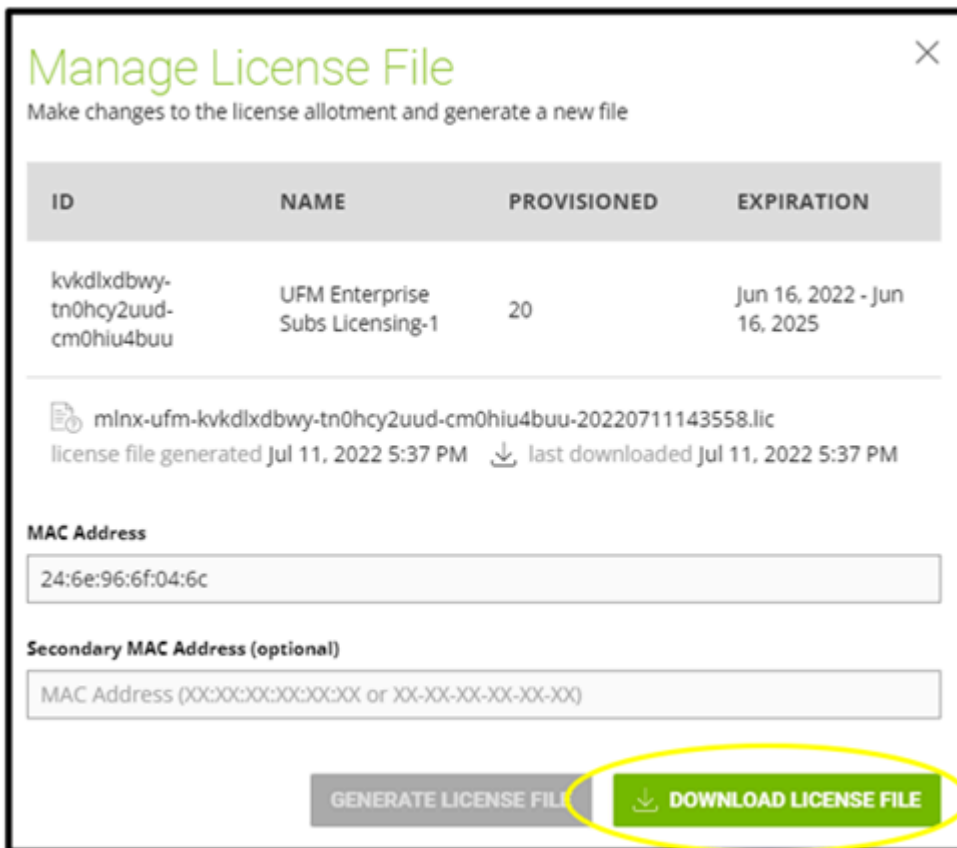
Manage License File
Make changes to the license allotment and generate a new file

| ID | NAME | PROVISIONED | EXPIRATION |
|---|---|---|---|
| kvkdlxdbwy-tn0hcy2uud-cm0hiu4buu | UFM Enterprise Subs Licensing-1 | 20 | Jun 16, 2022 - Jun 16, 2025 |

mlnx-ufm-kvkdlxdbwy-tn0hcy2uud-cm0hiu4buu-20220711143558.lic
license file generated Jul 11, 2022 5:37 PM last downloaded Jul 11, 2022 5:37 PM

MAC Address
24:6e:96:6f:04:6c

Secondary MAC Address (optional)
MAC Address (XX:XX:XX:XX:XX:XX or XX-XX-XX-XX-XX-XX)

GENERATE LICENSE FILE
DOWNLOAD LICENSE FILE